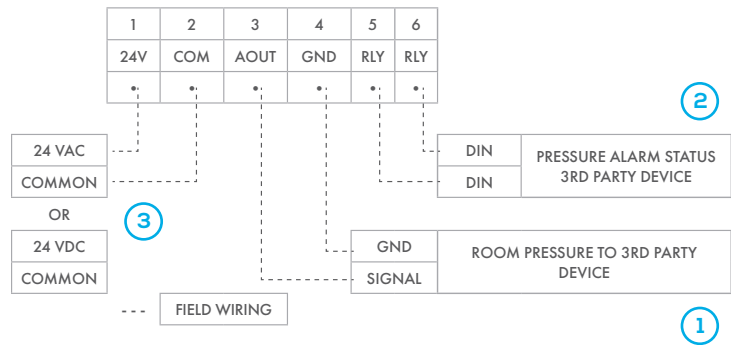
| 1 | 2 | 3 | 4 | 5 | 6 |
|---|---|---|---|---|---|
| 24V | COM | AOUT | GND | RLY | RLY |

2

| DIN | PRESSURE ALARM STATUS 3RD PARTY DEVICE |
|---|---|
| DIN | |

| 24 VAC |
|---|
| COMMON |

OR

3

| 24 VDC |
|---|
| COMMON |

| GND | ROOM PRESSURE TO 3RD PARTY DEVICE |
|---|---|
| SIGNAL | |

FIELD WIRING

1